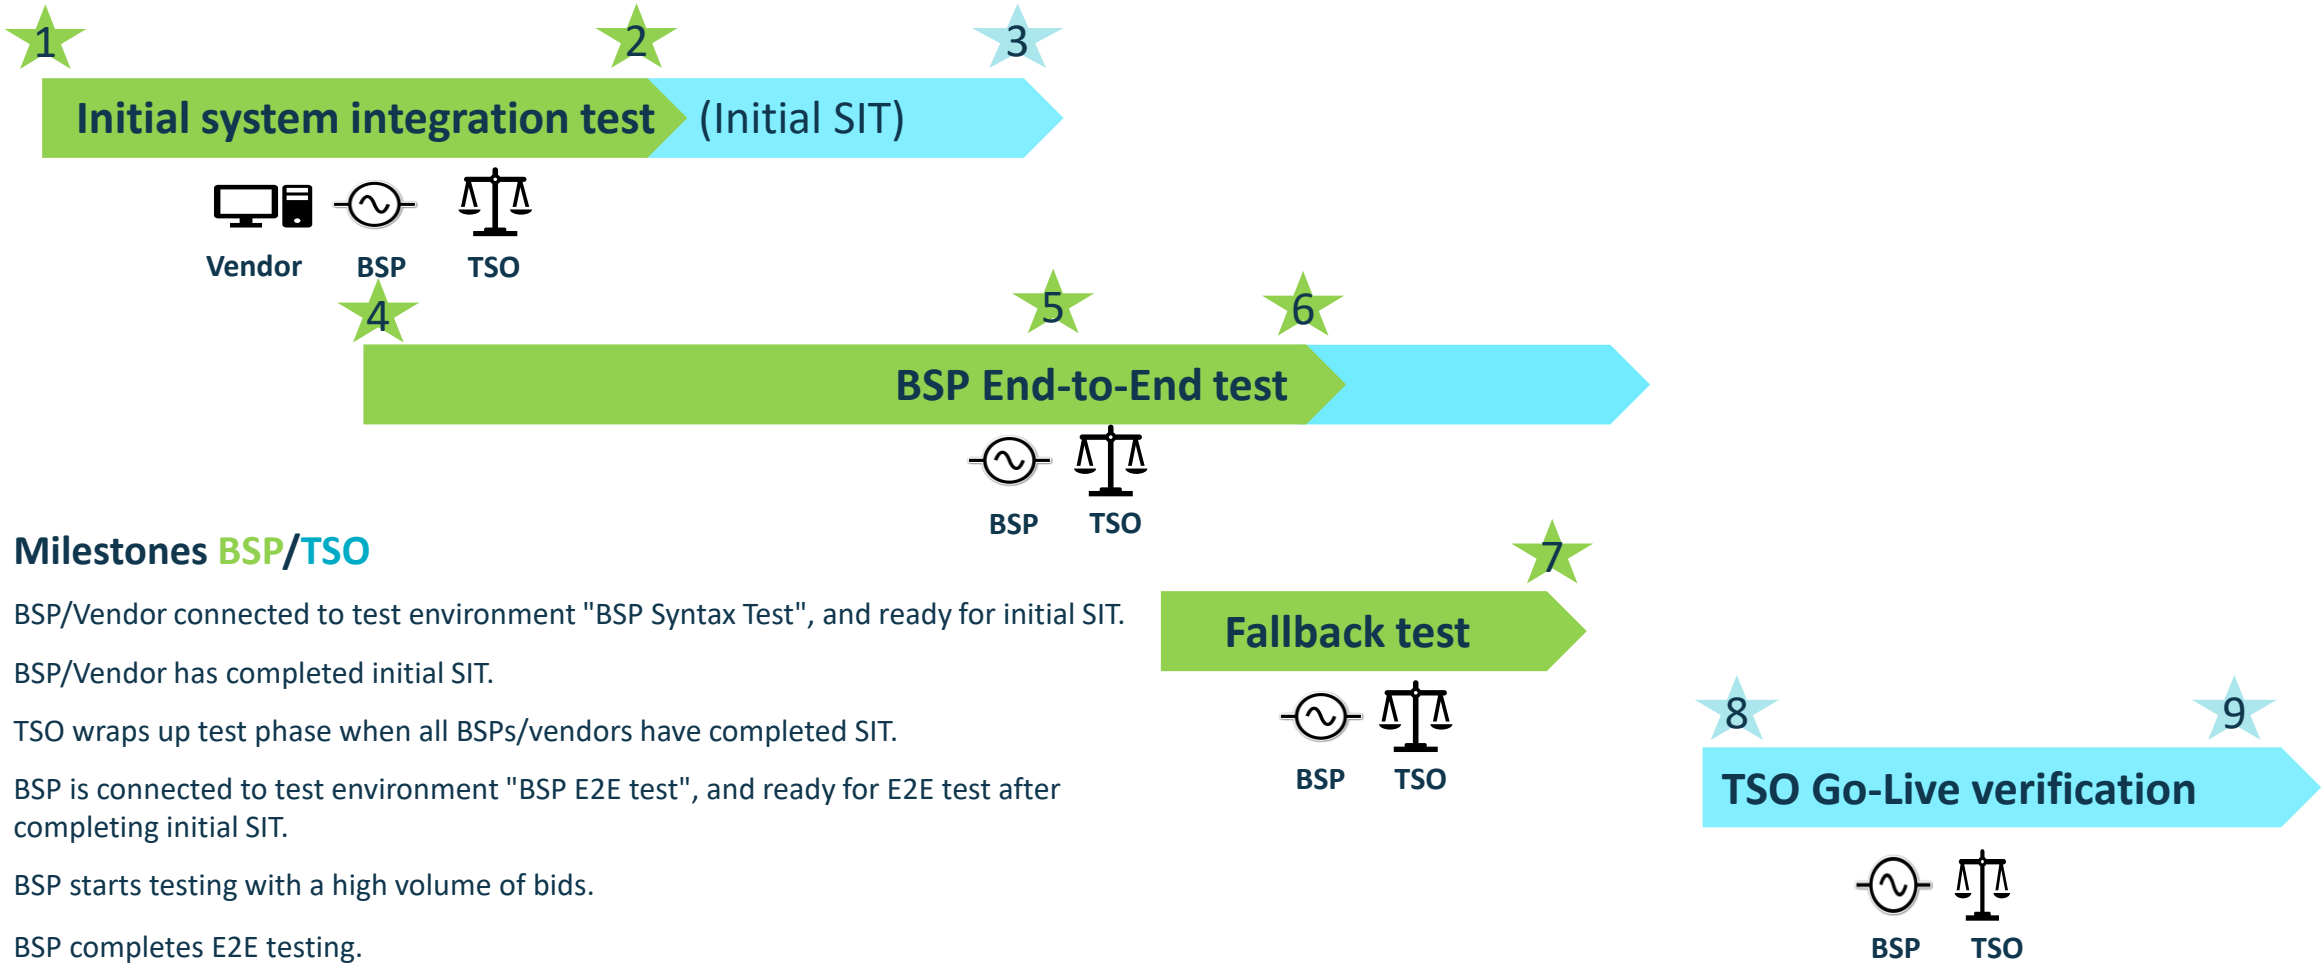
1 2 3

Initial system integration test (Initial SIT)

Vendor BSP TSO

4 5 6

BSP End-to-End test

BSP TSO

Milestones BSP/TSO

BSP/Vendor connected to test environment "BSP Syntax Test", and ready for initial SIT.

BSP/Vendor has completed initial SIT.

TSO wraps up test phase when all BSPs/vendors have completed SIT.

BSP is connected to test environment "BSP E2E test", and ready for E2E test after completing initial SIT.

BSP starts testing with a high volume of bids.

BSP completes E2E testing.

7

Fallback test

BSP TSO

8 9

TSO Go-Live verification

BSP TSO